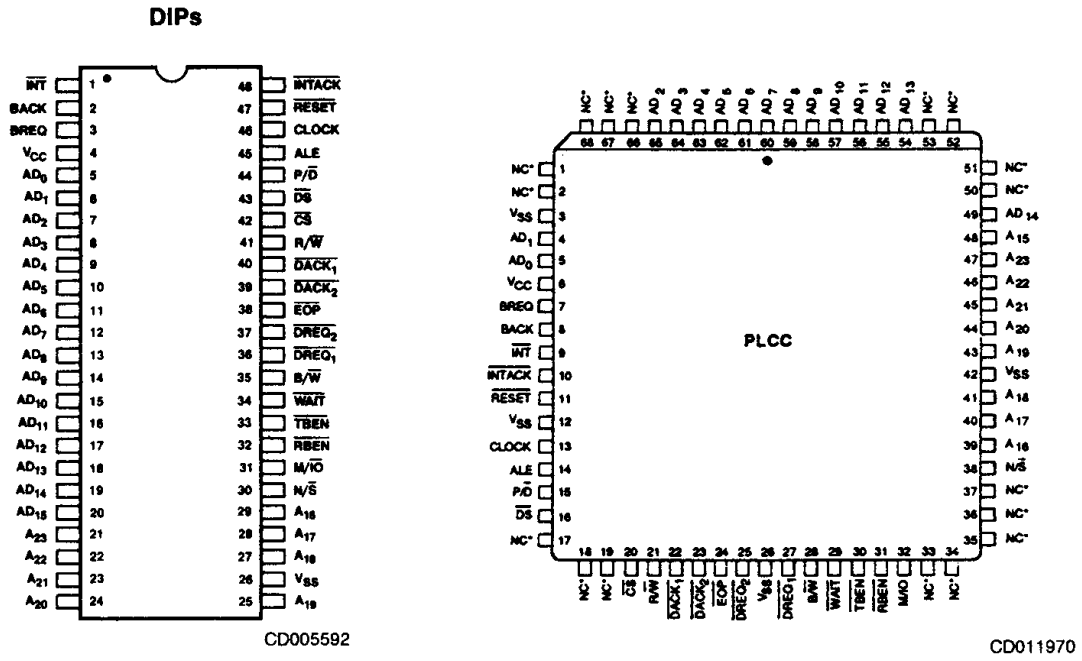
DIPs

| Pin | Name | Pin | Name |
|---|---|---|---|
| 1 | $\overline{INT}$ | 48 | $\overline{INTACK}$ |
| 2 | BACK | 47 | $\overline{RESET}$ |
| 3 | BREQ | 46 | CLOCK |
| 4 | $V_{CC}$ | 45 | ALE |
| 5 | $AD_0$ | 44 | $P/\overline{D}$ |
| 6 | $AD_1$ | 43 | $\overline{DS}$ |
| 7 | $AD_2$ | 42 | $\overline{CS}$ |
| 8 | $AD_3$ | 41 | $R/\overline{W}$ |
| 9 | $AD_4$ | 40 | $\overline{DACK_1}$ |
| 10 | $AD_5$ | 39 | $\overline{DACK_2}$ |
| 11 | $AD_6$ | 38 | $\overline{EOP}$ |
| 12 | $AD_7$ | 37 | $\overline{DREQ_2}$ |
| 13 | $AD_8$ | 36 | $\overline{DREQ_1}$ |
| 14 | $AD_9$ | 35 | $B/\overline{W}$ |
| 15 | $AD_{10}$ | 34 | $\overline{WAIT}$ |
| 16 | $AD_{11}$ | 33 | $\overline{TBEN}$ |
| 17 | $AD_{12}$ | 32 | $\overline{RBEN}$ |
| 18 | $AD_{13}$ | 31 | $M/\overline{IO}$ |
| 19 | $AD_{14}$ | 30 | $N/\overline{S}$ |
| 20 | $AD_{15}$ | 29 | $A_{16}$ |
| 21 | $A_{23}$ | 28 | $A_{17}$ |
| 22 | $A_{22}$ | 27 | $A_{18}$ |
| 23 | $A_{21}$ | 26 | $V_{SS}$ |
| 24 | $A_{20}$ | 25 | $A_{19}$ |

CD005592

PLCC

| Pin | Name |
|---|---|
| 1 | NC* |
| 2 | NC* |
| 3 | $V_{SS}$ |
| 4 | $AD_1$ |
| 5 | $AD_0$ |
| 6 | $V_{CC}$ |
| 7 | BREQ |
| 8 | BACK |
| 9 | $\overline{INT}$ |
| 10 | $\overline{INTACK}$ |
| 11 | $\overline{RESET}$ |
| 12 | $V_{SS}$ |
| 13 | CLOCK |
| 14 | ALE |
| 15 | $P/\overline{D}$ |
| 16 | $\overline{DS}$ |
| 17 | NC* |
| 18 | NC* |
| 19 | NC* |
| 20 | $\overline{CS}$ |
| 21 | $R/\overline{W}$ |
| 22 | $\overline{DACK_1}$ |
| 23 | $\overline{DACK_2}$ |
| 24 | $\overline{EOP}$ |
| 25 | $\overline{DREQ_2}$ |
| 26 | $V_{SS}$ |
| 27 | $\overline{DREQ_1}$ |
| 28 | $B/\overline{W}$ |
| 29 | $\overline{WAIT}$ |
| 30 | $\overline{TBEN}$ |
| 31 | $\overline{RBEN}$ |
| 32 | $M/\overline{IO}$ |
| 33 | NC* |
| 34 | NC* |
| 35 | NC* |
| 36 | NC* |
| 37 | NC* |
| 38 | $N/\overline{S}$ |
| 39 | $A_{16}$ |
| 40 | $A_{17}$ |
| 41 | $A_{18}$ |
| 42 | $V_{SS}$ |
| 43 | $A_{19}$ |
| 44 | $A_{20}$ |
| 45 | $A_{21}$ |
| 46 | $A_{22}$ |
| 47 | $A_{23}$ |
| 48 | $A_{15}$ |
| 49 | $AD_{14}$ |
| 50 | NC* |
| 51 | NC* |
| 52 | NC* |
| 53 | NC* |
| 54 | $AD_{13}$ |
| 55 | $AD_{12}$ |
| 56 | $AD_{11}$ |
| 57 | $AD_{10}$ |
| 58 | $AD_9$ |
| 59 | $AD_8$ |
| 60 | $AD_7$ |
| 61 | $AD_6$ |
| 62 | $AD_5$ |
| 63 | $AD_4$ |
| 64 | $AD_3$ |
| 65 | $AD_2$ |
| 66 | NC* |
| 67 | NC* |
| 68 | NC* |

CD011970